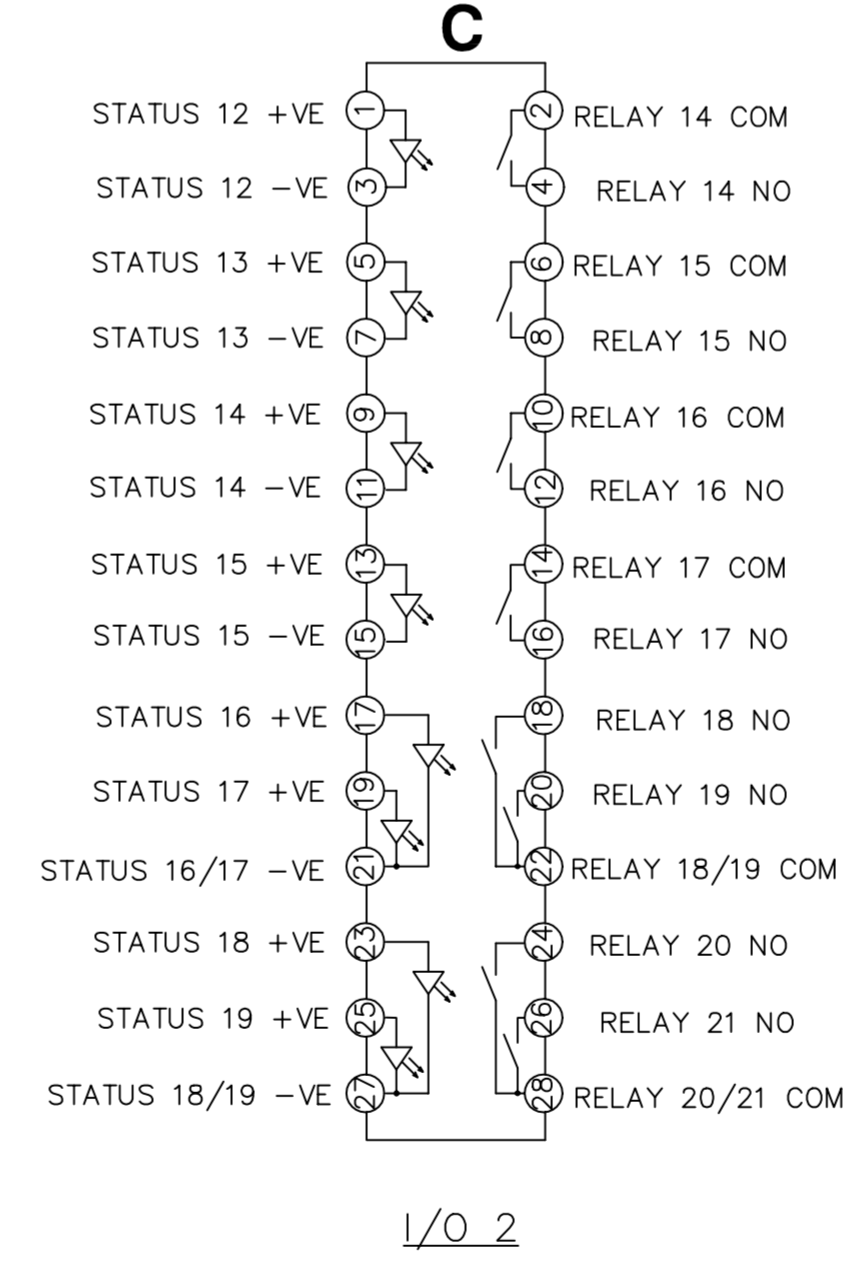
C

STATUS 12 +VE 1
STATUS 12 −VE 3
STATUS 13 +VE 5
STATUS 13 −VE 7
STATUS 14 +VE 9
STATUS 14 −VE 11
STATUS 15 +VE 13
STATUS 15 −VE 15
STATUS 16 +VE 17
STATUS 17 +VE 19
STATUS 16/17 −VE 21
STATUS 18 +VE 23
STATUS 19 +VE 25
STATUS 18/19 −VE 27

2 RELAY 14 COM
4 RELAY 14 NO
6 RELAY 15 COM
8 RELAY 15 NO
10 RELAY 16 COM
12 RELAY 16 NO
14 RELAY 17 COM
16 RELAY 17 NO
18 RELAY 18 NO
20 RELAY 19 NO
22 RELAY 18/19 COM
24 RELAY 20 NO
26 RELAY 21 NO
28 RELAY 20/21 COM

I/O 2